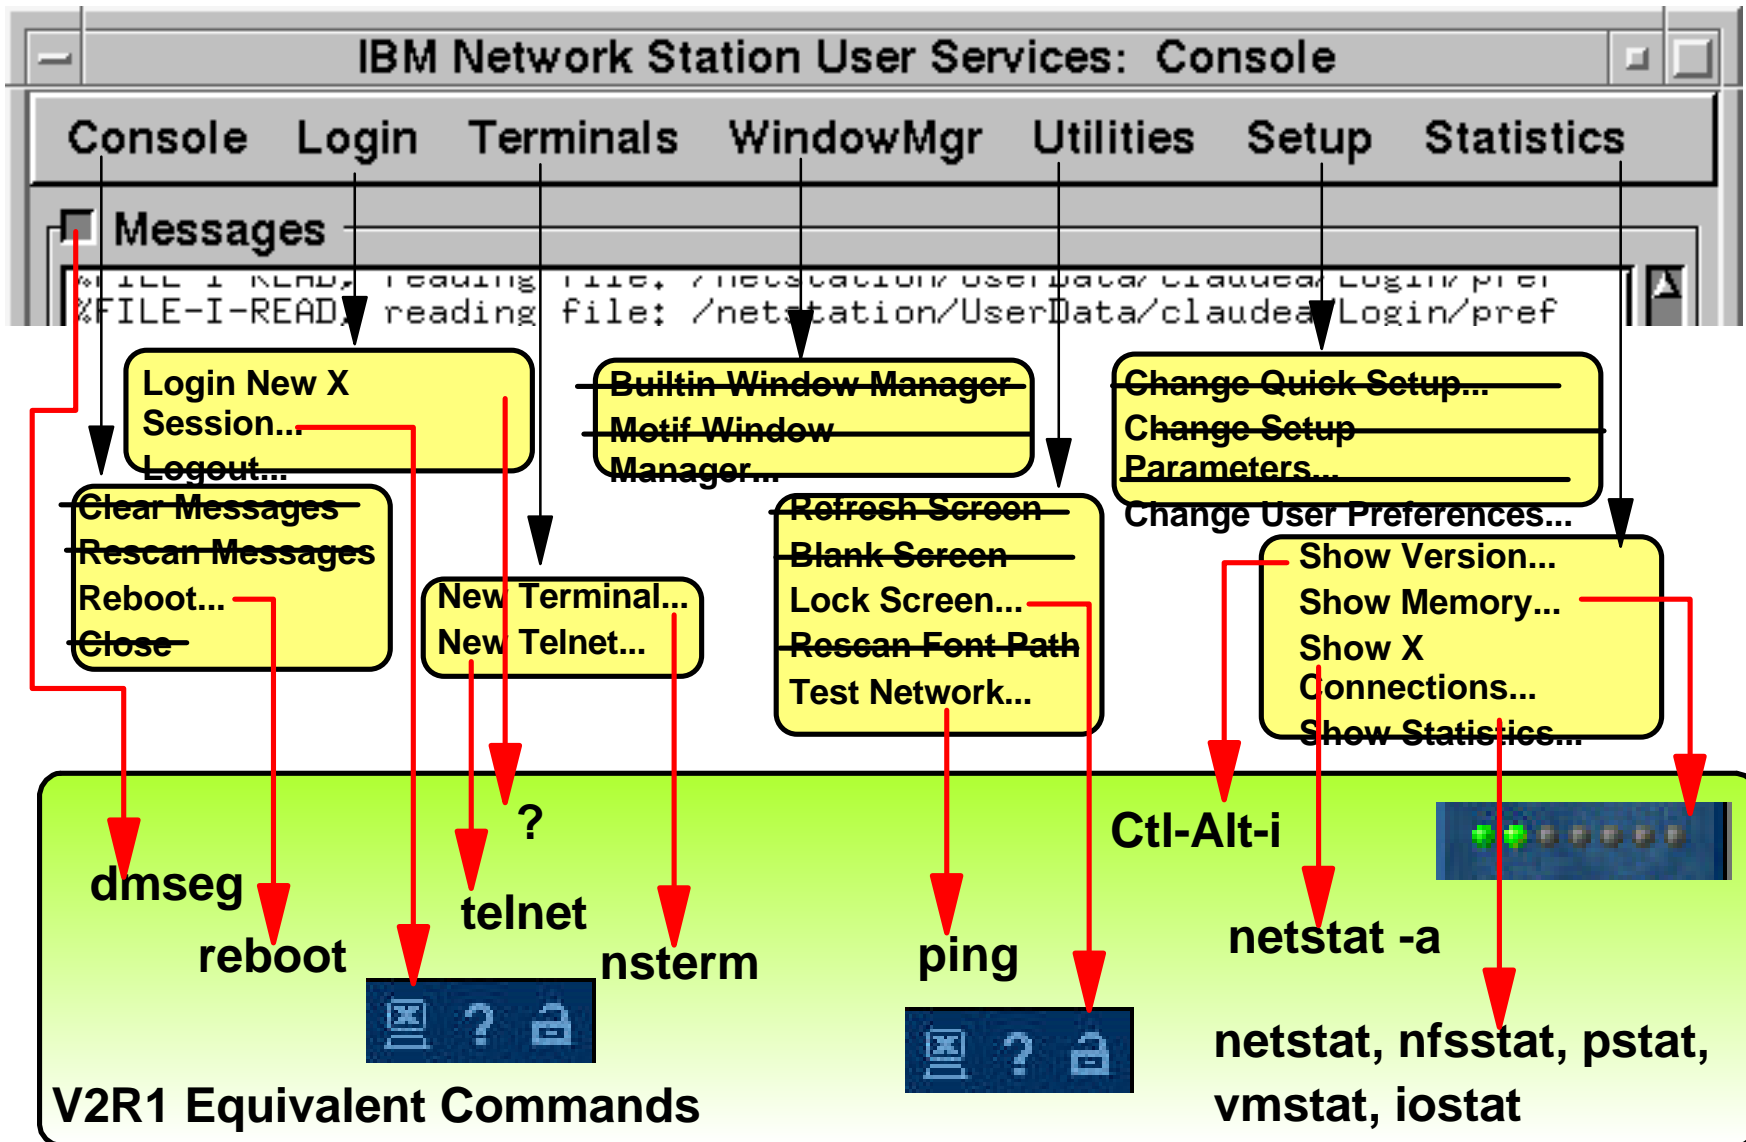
IBM Network Station User Services: Console

Console Login Terminals WindowMgr Utilities Setup Statistics

Messages

%FILE-I-READ, reading file: /netstation/UserData/claudea/Login/pref
%FILE-I-READ, reading file: /netstation/UserData/claudea/Login/pref

Login New X Session...
Logout...

Builtin Window Manager
Motif Window Manager...

Change Quick Setup...
Change Setup Parameters...
Change User Preferences...

Clear Messages
Rescan Messages
Reboot...
Close

New Terminal...
New Telnet...

Refresh Screen
Blank Screen
Lock Screen...
Rescan Font Path
Test Network...

Show Version...
Show Memory...
Show X Connections...
Show Statistics...

?

Ctl-Alt-i

dmseg

reboot

telnet

nsterm

ping

netstat -a

netstat, nfsstat, pstat, vmstat, iostat

V2R1 Equivalent Commands